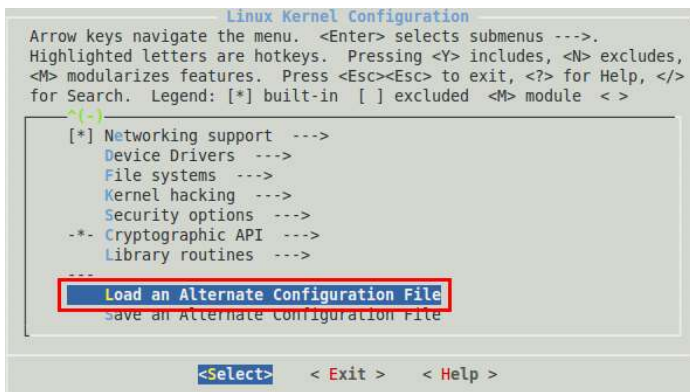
Linux Kernel Configuration

Arrow keys navigate the menu. <Enter> selects submenus --->. Highlighted letters are hotkeys. Pressing <Y> includes, <N> excludes, <M> modularizes features. Press <Esc><Esc> to exit, <?> for Help, </> for Search. Legend: [*] built-in [ ] excluded <M> module < >

^(-)
[*] Networking support --->
Device Drivers --->
File systems --->
Kernel hacking --->
Security options --->
-*- Cryptographic API --->
Library routines --->
---
Load an Alternate Configuration File
Save an Alternate Configuration File

<Select> < Exit > < Help >